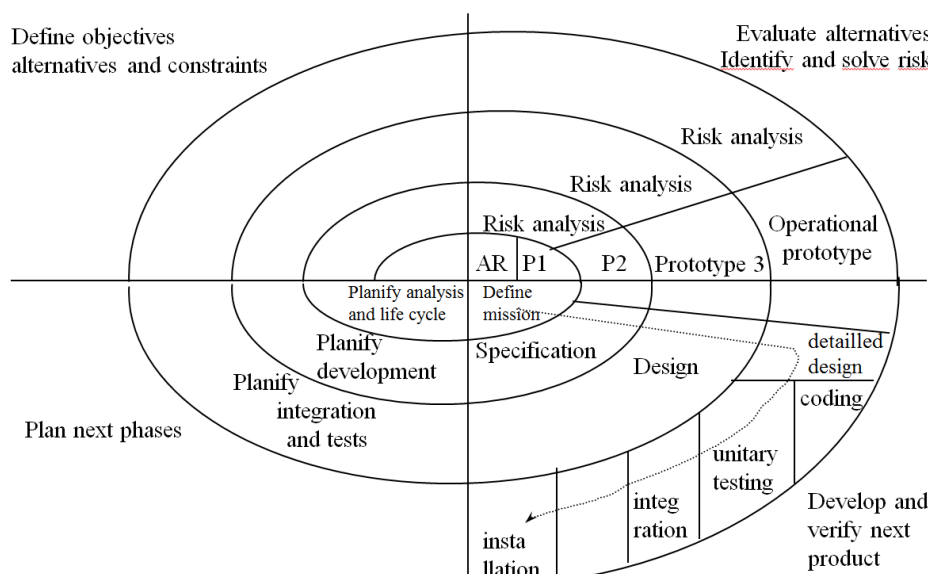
Define objectives alternatives and constraints

Evaluate alternatives Identify and solve risk

Risk analysis

Risk analysis

Risk analysis

Operational prototype

AR

P1

P2

Prototype 3

Planify analysis and life cycle

Define mission

Planify development

Specification

Design

detailled design

coding

Planify integration and tests

Plan next phases

unitary testing

integ ration

insta llation

Develop and verify next product